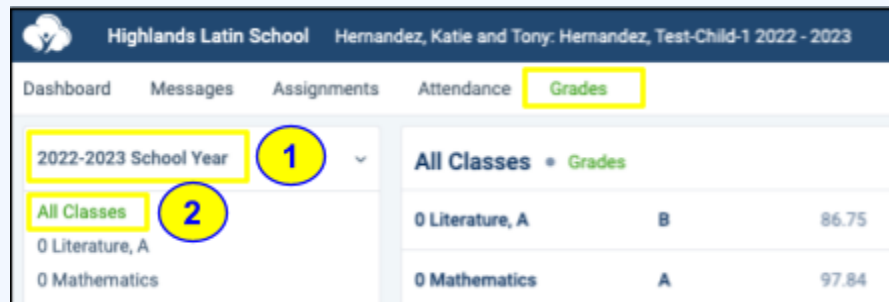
Highlands Latin School Hernandez, Katie and Tony: Hernandez, Test-Child-1 2022 - 2023

Dashboard Messages Assignments Attendance Grades

2022-2023 School Year 1

All Classes 2

0 Literature, A

0 Mathematics

All Classes • Grades

| | | |
|---|---|---|
| 0 Literature, A | B | 86.75 |
| 0 Mathematics | A | 97.84 |